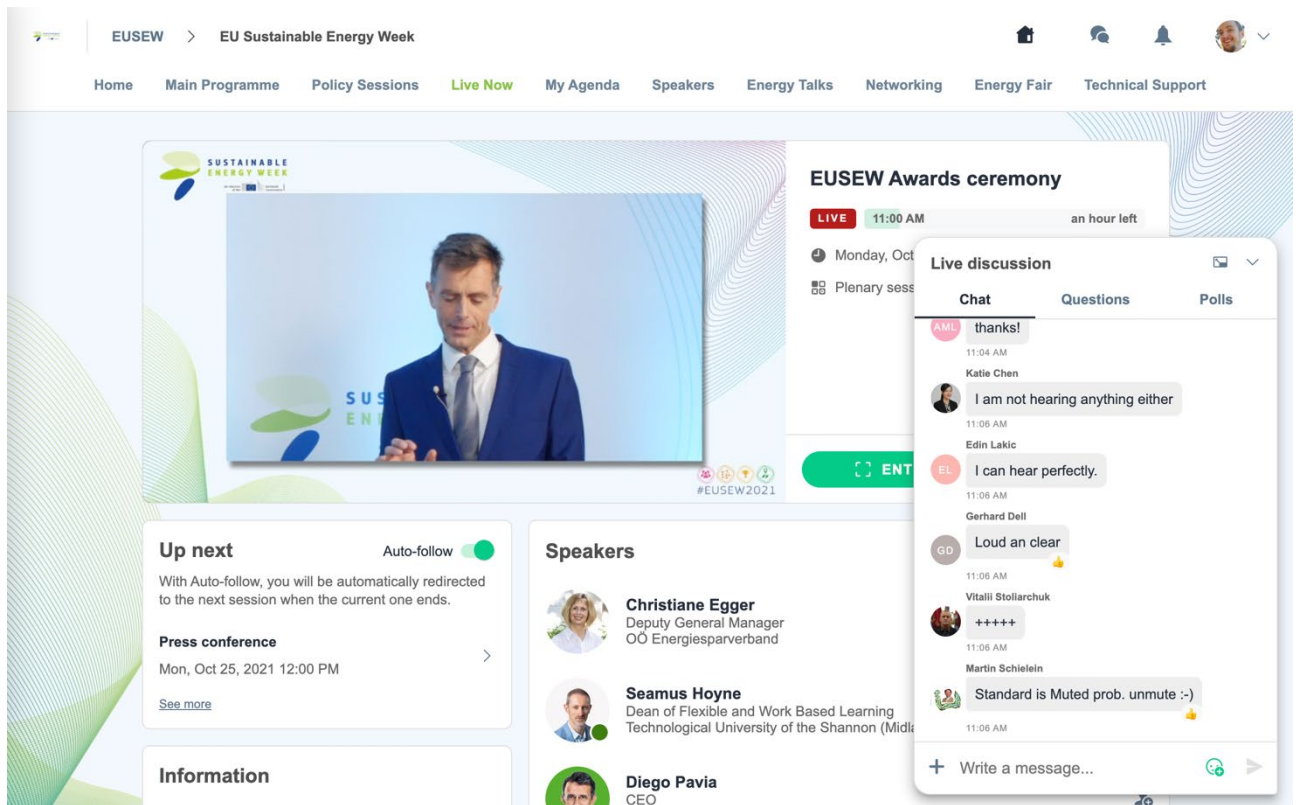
EUSEW > EU Sustainable Energy Week

Home Main Programme Policy Sessions Live Now My Agenda Speakers Energy Talks Networking Energy Fair Technical Support

SUSTAINABLE ENERGY WEEK

SUS
EN

#EUSEW2021

EUSEW Awards ceremony

LIVE 11:00 AM an hour left

Monday, Oct

Plenary sess

ENT

Live discussion

Chat Questions Polls

AML thanks!
11:04 AM

Katie Chen
I am not hearing anything either
11:06 AM

Edin Lakic
EL I can hear perfectly.
11:06 AM

Gerhard Dell
GD Loud an clear
11:06 AM

Vitalii Stoliarchuk
+++++
11:06 AM

Martin Schielein
Standard is Muted prob. unmute :-)
11:06 AM

+ Write a message...

Up next Auto-follow

With Auto-follow, you will be automatically redirected to the next session when the current one ends.

Press conference

Mon, Oct 25, 2021 12:00 PM

See more

Information

Speakers

Christiane Egger
Deputy General Manager
OÖ Energiesparverband

Seamus Hoyne
Dean of Flexible and Work Based Learning
Technological University of the Shannon (Midla

Diego Pavia
CEO